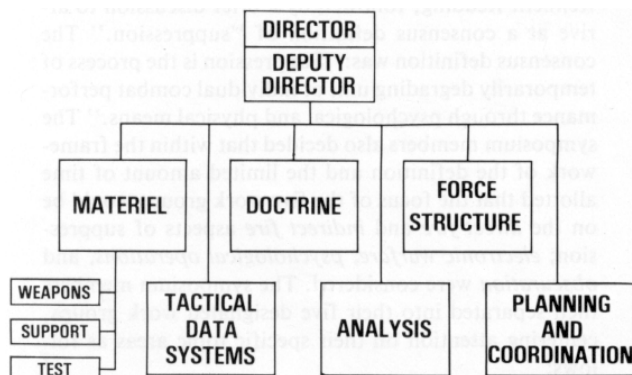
DIRECTOR

DEPUTY DIRECTOR

MATERIEL

DOCTRINE

FORCE STRUCTURE

WEAPONS

SUPPORT

TEST

TACTICAL DATA SYSTEMS

ANALYSIS

PLANNING AND COORDINATION

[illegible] rive at a consensus definition of "suppression." The consensus definition was "suppression is the process of temporarily degrading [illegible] combat performance through psychological and physical means." The symposium members also decided that, within the framework of the definition and the limited amount of time allotted them, the focus of the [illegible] would be on the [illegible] aspects of suppression: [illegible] psychological operations, and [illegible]